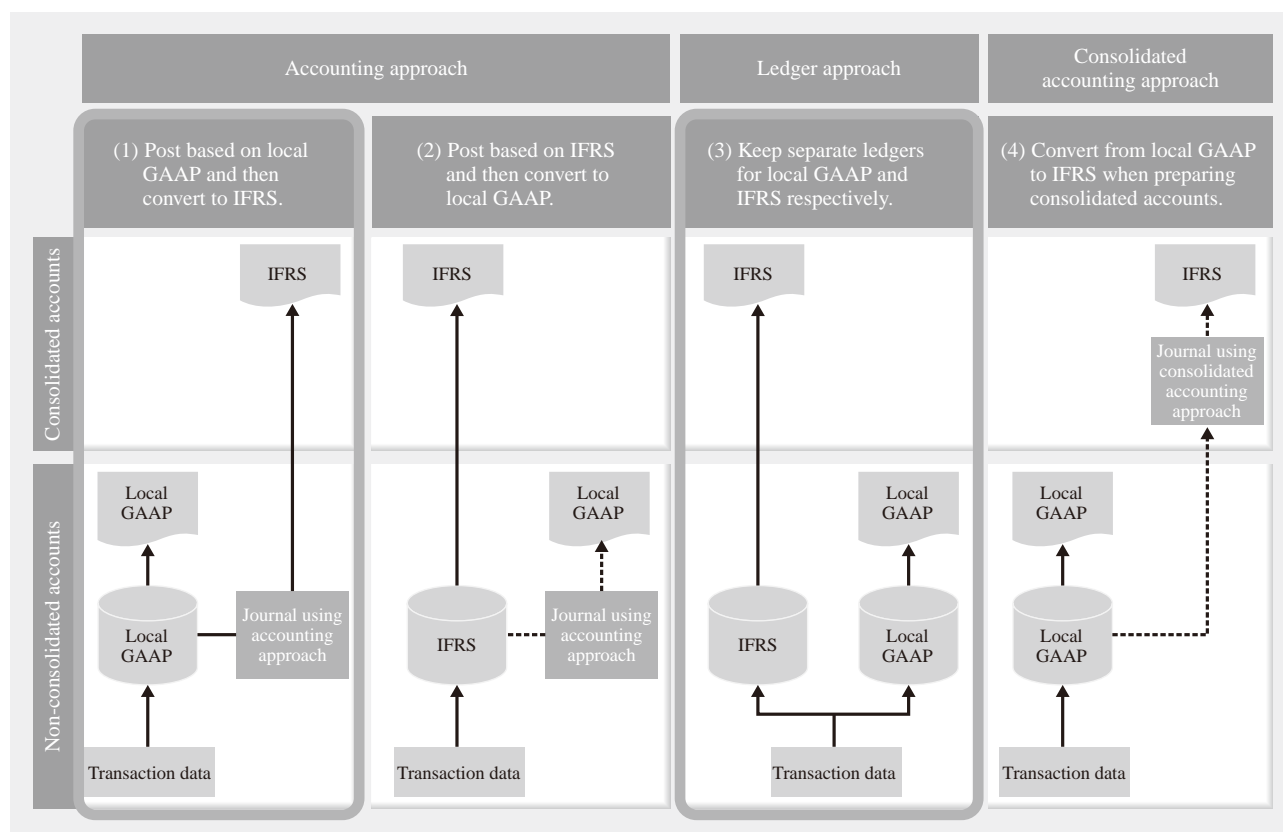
| | Accounting approach | | Ledger approach | Consolidated accounting approach |
|---|---|---|---|---|
| | (1) Post based on local GAAP and then convert to IFRS. | (2) Post based on IFRS and then convert to local GAAP. | (3) Keep separate ledgers for local GAAP and IFRS respectively. | (4) Convert from local GAAP to IFRS when preparing consolidated accounts. |

Consolidated accounts

IFRS

IFRS

IFRS

IFRS

Journal using consolidated accounting approach

Non-consolidated accounts

Local GAAP

Local GAAP

Journal using accounting approach

Transaction data

Local GAAP

IFRS

Journal using accounting approach

Transaction data

Local GAAP

IFRS

Local GAAP

Transaction data

Local GAAP

Local GAAP

Transaction data